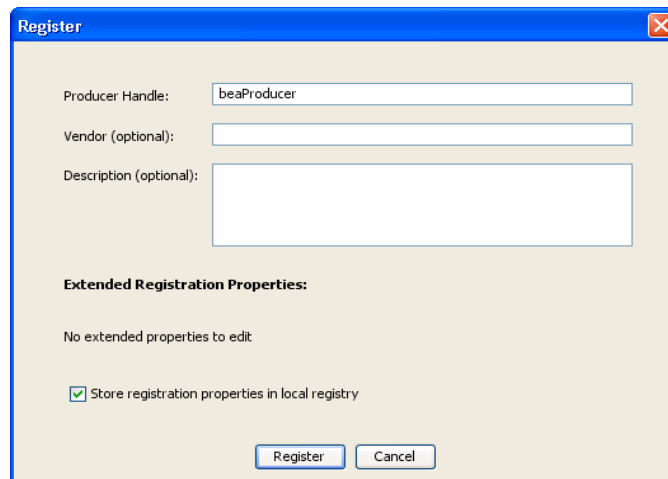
Register

Producer Handle: beaProducer

Vendor (optional):

Description (optional):

Extended Registration Properties:

No extended properties to edit

Store registration properties in local registry

Register Cancel